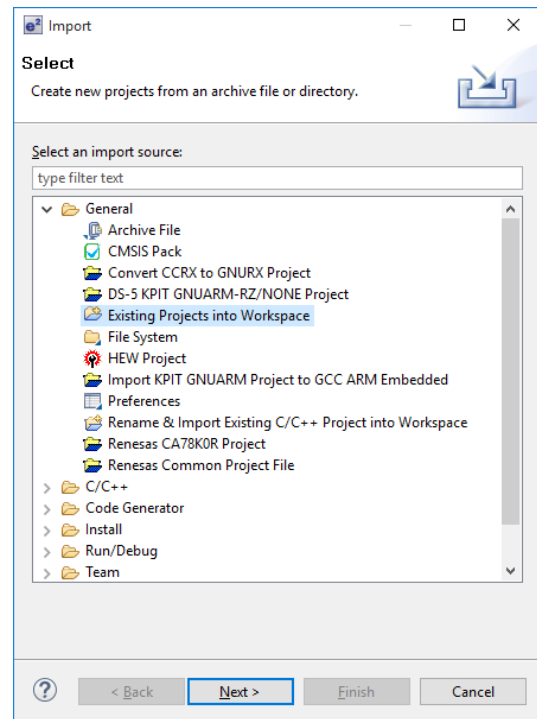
e² Import

Select

Create new projects from an archive file or directory.

Select an import source:

type filter text

General
Archive File
CMSIS Pack
Convert CCRX to GNURX Project
DS-5 KPIT GNUARM-RZ/NONE Project
Existing Projects into Workspace
File System
HEW Project
Import KPIT GNUARM Project to GCC ARM Embedded
Preferences
Rename & Import Existing C/C++ Project into Workspace
Renesas CA78K0R Project
Renesas Common Project File
C/C++
Code Generator
Install
Run/Debug
Team

?

< Back

Next >

Finish

Cancel